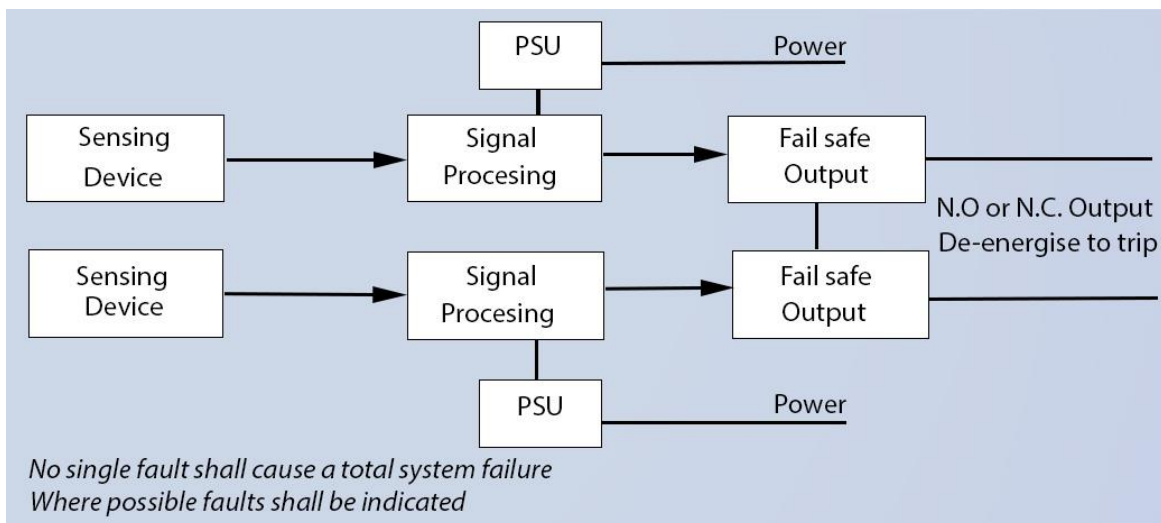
PSU
Power

Sensing Device
Signal Procesing
Fail safe Output

N.O or N.C. Output
De-energise to trip

Sensing Device
Signal Procesing
Fail safe Output

PSU
Power

No single fault shall cause a total system failure
Where possible faults shall be indicated